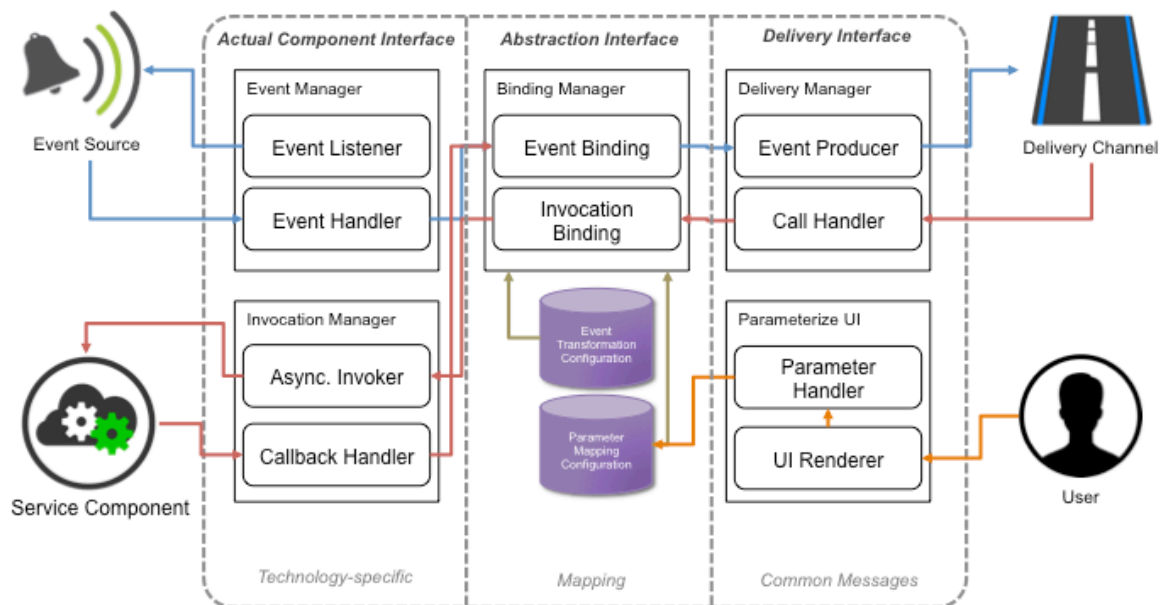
Event Source

Actual Component Interface

Event Manager

Event Listener

Event Handler

Invocation Manager

Async. Invoker

Callback Handler

Technology-specific

Abstraction Interface

Binding Manager

Event Binding

Invocation Binding

Event Transformation Configuration

Parameter Mapping Configuration

Mapping

Delivery Interface

Delivery Manager

Event Producer

Call Handler

Parameterize UI

Parameter Handler

UI Renderer

Common Messages

Delivery Channel

Service Component

User